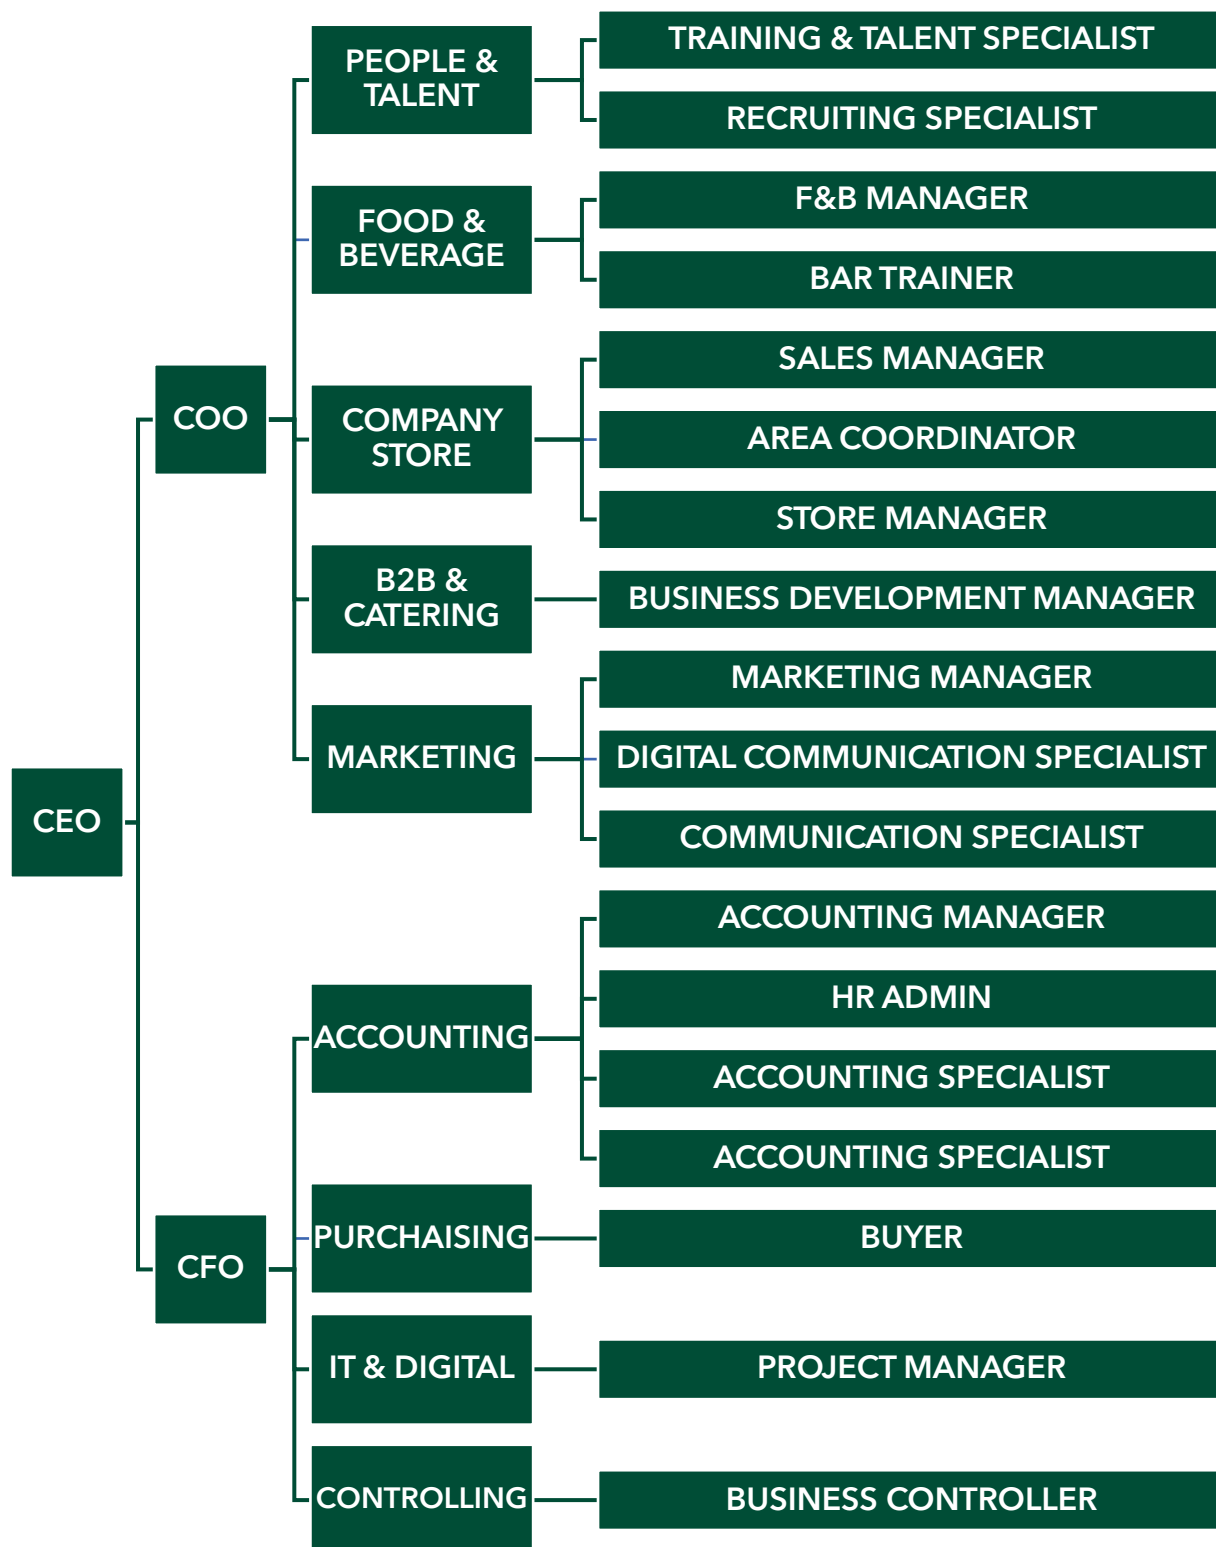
CEO

COO

PEOPLE & TALENT

TRAINING & TALENT SPECIALIST

RECRUITING SPECIALIST

FOOD & BEVERAGE

F&B MANAGER

BAR TRAINER

COMPANY STORE

SALES MANAGER

AREA COORDINATOR

STORE MANAGER

B2B & CATERING

BUSINESS DEVELOPMENT MANAGER

MARKETING

MARKETING MANAGER

DIGITAL COMMUNICATION SPECIALIST

COMMUNICATION SPECIALIST

CFO

ACCOUNTING

ACCOUNTING MANAGER

HR ADMIN

ACCOUNTING SPECIALIST

ACCOUNTING SPECIALIST

PURCHAISING

BUYER

IT & DIGITAL

PROJECT MANAGER

CONTROLLING

BUSINESS CONTROLLER